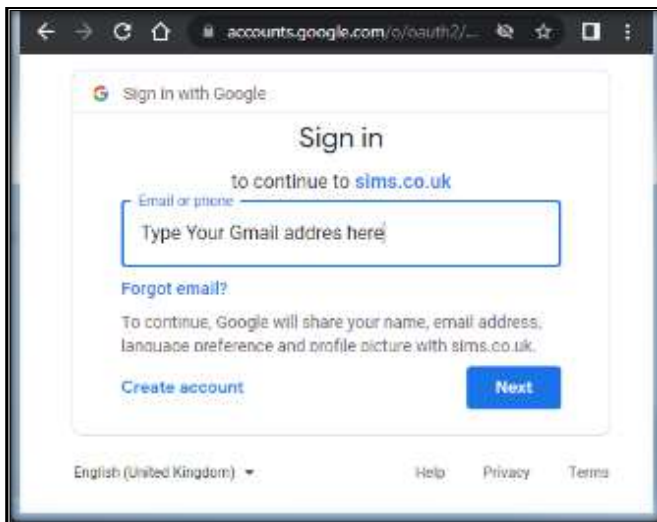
accounts.google.com/o/oauth2/...

G Sign in with Google

Sign in

to continue to sims.co.uk

Email or phone

Type Your Gmail addres here

Forgot email?

To continue, Google will share your name, email address, language preference and profile picture with sims.co.uk.

Create account

Next

English (United Kingdom)

Help

Privacy

Terms